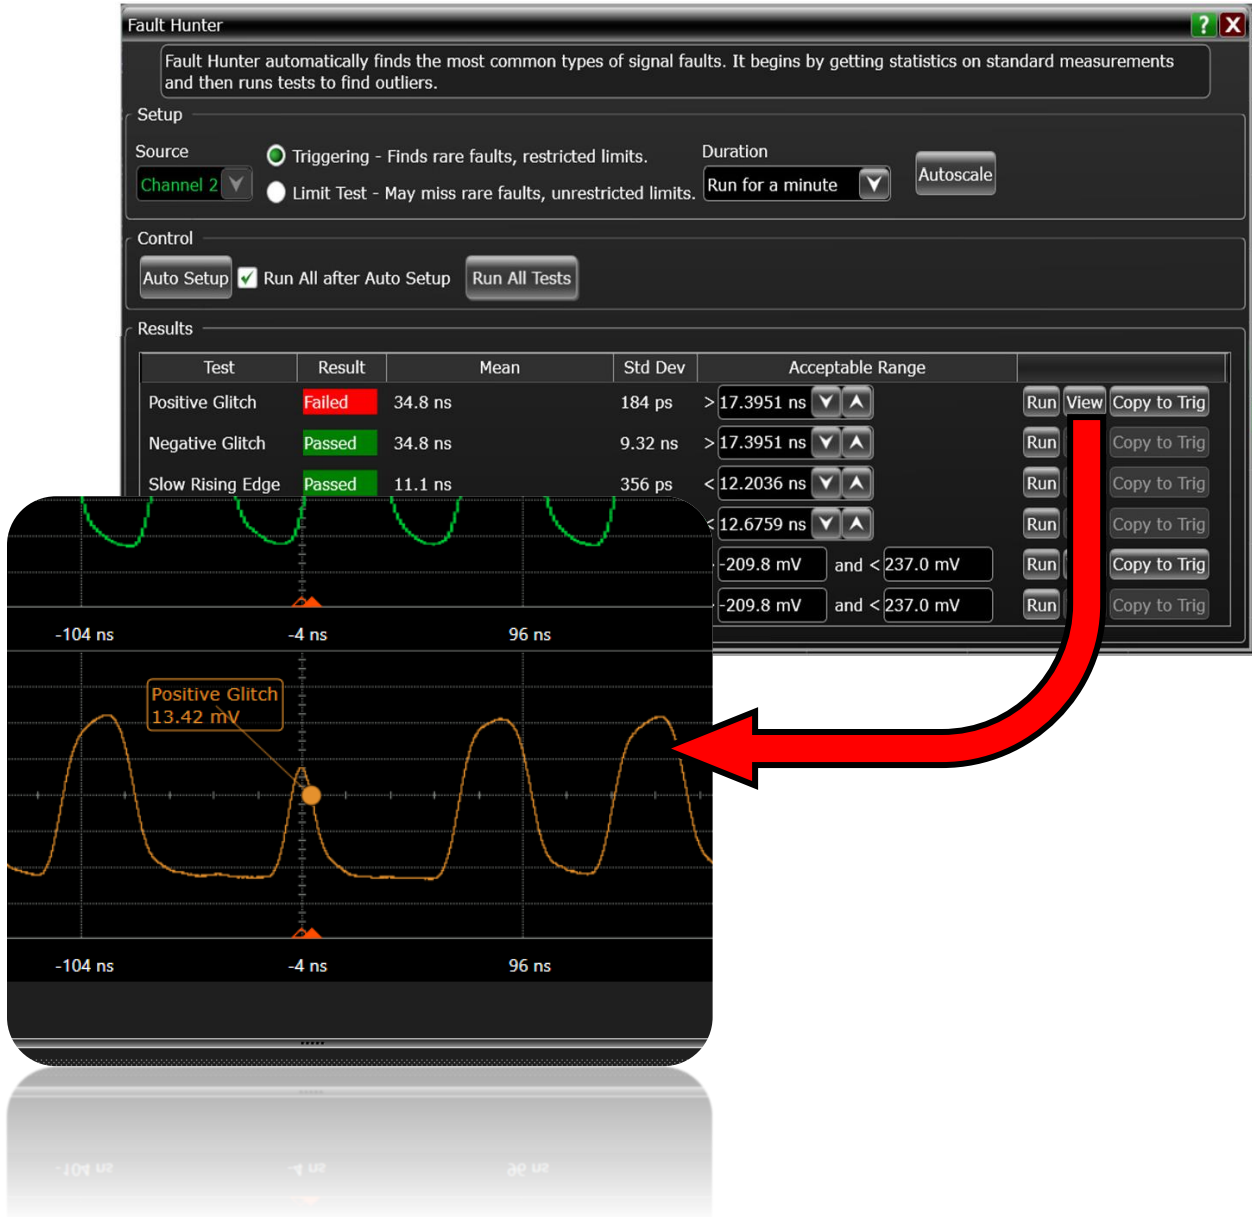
Fault Hunter

?
X

Fault Hunter automatically finds the most common types of signal faults. It begins by getting statistics on standard measurements and then runs tests to find outliers.

Setup

Source
Channel 2

Triggering - Finds rare faults, restricted limits.
Limit Test - May miss rare faults, unrestricted limits.

Duration
Run for a minute

Autoscale

Control

Auto Setup
Run All after Auto Setup
Run All Tests

Results

| Test | Result | Mean | Std Dev | Acceptable Range | |
|---|---|---|---|---|---|
| Positive Glitch | Failed | 34.8 ns | 184 ps | >17.3951 ns | Run View Copy to Trig |
| Negative Glitch | Passed | 34.8 ns | 9.32 ns | >17.3951 ns | Run Copy to Trig |
| Slow Rising Edge | Passed | 11.1 ns | 356 ps | <12.2036 ns | Run Copy to Trig |
| | | | | <12.6759 ns | Run Copy to Trig |
| | | | | -209.8 mV and <237.0 mV | Run Copy to Trig |
| | | | | -209.8 mV and <237.0 mV | Run Copy to Trig |

-104 ns
-4 ns
96 ns

Positive Glitch
13.42 mV

-104 ns
-4 ns
96 ns

-104 ns
-4 ns
96 ns